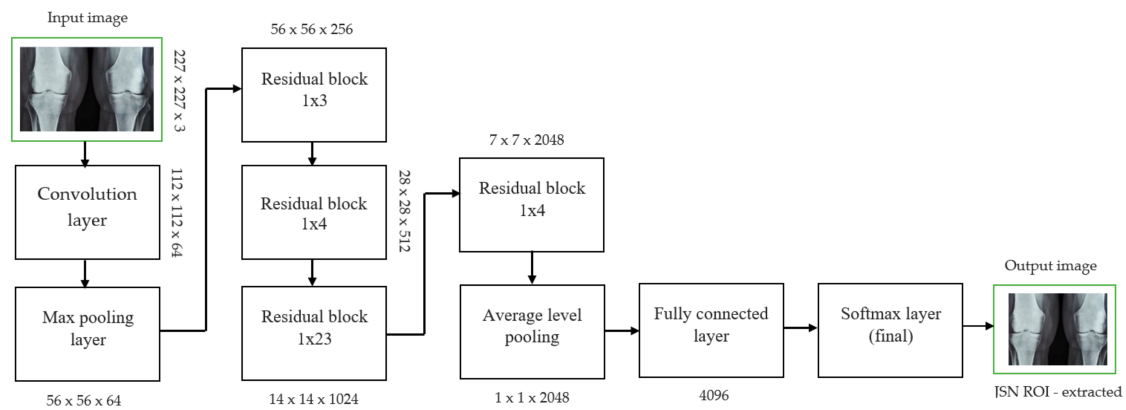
Input image

227 x 227 x 3

Convolution layer

112 x 112 x 64

Max pooling layer

56 x 56 x 64

56 x 56 x 256

Residual block 1x3

Residual block 1x4

28 x 28 x 512

Residual block 1x23

14 x 14 x 1024

7 x 7 x 2048

Residual block 1x4

Average level pooling

1 x 1 x 2048

Fully connected layer

4096

Softmax layer (final)

Output image

JSN ROI - extracted